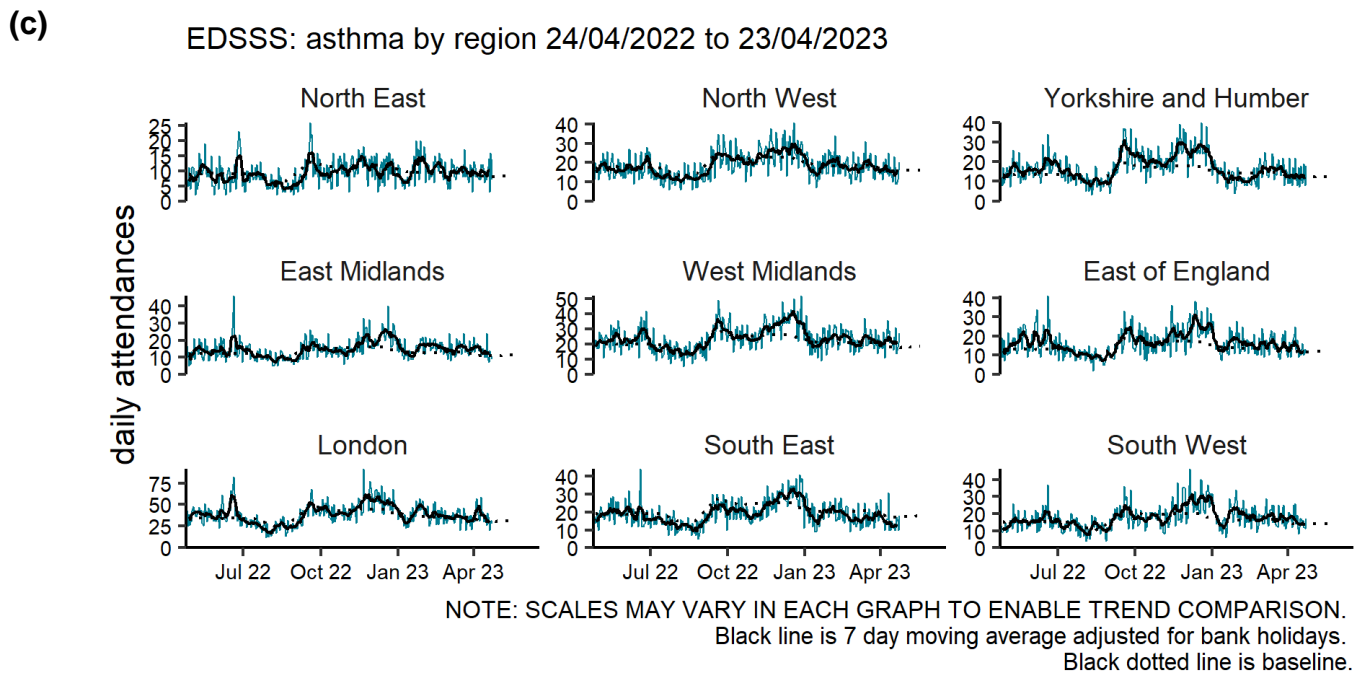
(c)

EDSSS: asthma by region 24/04/2022 to 23/04/2023

daily attendances

North East
25
20
15
10
5
0

North West
40
30
20
10
0

Yorkshire and Humber
40
30
20
10
0

East Midlands
40
30
20
10
0

West Midlands
50
40
30
20
10
0

East of England
40
30
20
10
0

London
75
50
25
0
Jul 22 Oct 22 Jan 23 Apr 23

South East
40
30
20
10
0
Jul 22 Oct 22 Jan 23 Apr 23

South West
40
30
20
10
0
Jul 22 Oct 22 Jan 23 Apr 23

NOTE: SCALES MAY VARY IN EACH GRAPH TO ENABLE TREND COMPARISON.
Black line is 7 day moving average adjusted for bank holidays.
Black dotted line is baseline.